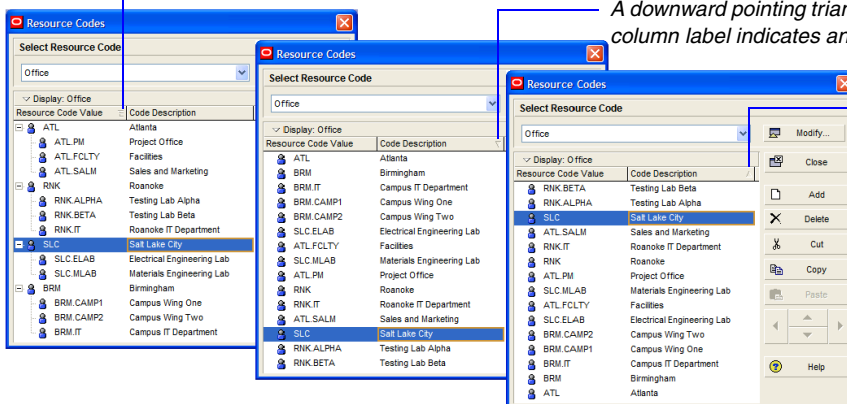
A downward pointing trian
column label indicates an

Resource Codes
Select Resource Code
Office
Display: Office
| Resource Code Value | Code Description |
|---|---|
| ATL | Atlanta |
| ATL.PM | Project Office |
| ATL.FCLTY | Facilities |
| ATL.SALM | Sales and Marketing |
| RNK | Roanoke |
| RNK.ALPHA | Testing Lab Alpha |
| RNK.BETA | Testing Lab Beta |
| RNK.IT | Roanoke IT Department |
| SLC | Salt Lake City |
| SLC.ELAB | Electrical Engineering Lab |
| SLC.MLAB | Materials Engineering Lab |
| BRM | Birmingham |
| BRM.CAMP1 | Campus Wing One |
| BRM.CAMP2 | Campus Wing Two |
| BRM.IT | Campus IT Department |

Resource Codes
Select Resource Code
Office
Display: Office
| Resource Code Value | Code Description |
|---|---|
| ATL | Atlanta |
| BRM | Birmingham |
| BRM.IT | Campus IT Department |
| BRM.CAMP1 | Campus Wing One |
| BRM.CAMP2 | Campus Wing Two |
| SLC.ELAB | Electrical Engineering Lab |
| ATL.FCLTY | Facilities |
| SLC.MLAB | Materials Engineering Lab |
| ATL.PM | Project Office |
| RNK | Roanoke |
| RNK.IT | Roanoke IT Department |
| ATL.SALM | Sales and Marketing |
| SLC | Salt Lake City |
| RNK.ALPHA | Testing Lab Alpha |
| RNK.BETA | Testing Lab Beta |

Resource Codes
Select Resource Code
Office
Display: Office
| Resource Code Value | Code Description |
|---|---|
| RNK.BETA | Testing Lab Beta |
| RNK.ALPHA | Testing Lab Alpha |
| SLC | Salt Lake City |
| ATL.SALM | Sales and Marketing |
| RNK.IT | Roanoke IT Department |
| RNK | Roanoke |
| ATL.PM | Project Office |
| SLC.MLAB | Materials Engineering Lab |
| ATL.FCLTY | Facilities |
| SLC.ELAB | Electrical Engineering Lab |
| BRM.CAMP2 | Campus Wing Two |
| BRM.CAMP1 | Campus Wing One |
| BRM.IT | Campus IT Department |
| BRM | Birmingham |
| ATL | Atlanta |

Modify...
Close
Add
Delete
Cut
Copy
Paste
Help